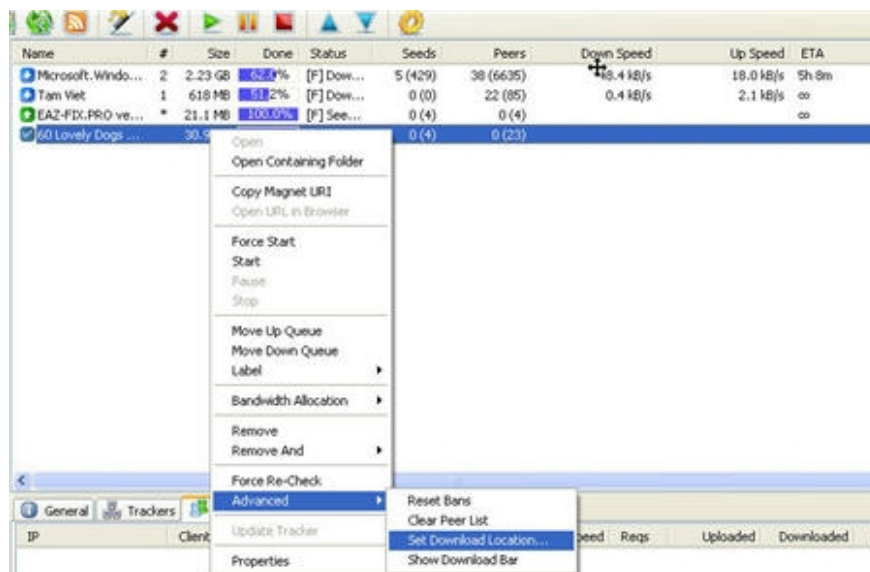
| Name | # | Size | Done | Status | Seeds | Peers | Down Speed | Up Speed | ETA |
|---|---|---|---|---|---|---|---|---|---|
| Microsoft.Windo... | 2 | 2.23 GB | 62.0% | [F] Dow... | 5 (429) | 38 (6635) | 8.4 kB/s | 18.0 kB/s | 5h 8m |
| Tam Viet | 1 | 618 MB | 51.2% | [F] Dow... | 0 (0) | 22 (85) | 0.4 kB/s | 2.1 kB/s | ∞ |
| EAZ-FIX.PRO ve... | * | 21.1 MB | 100.0% | [F] See... | 0 (4) | 0 (4) | | | ∞ |
| 60 Lovely Dogs ... | | 30.9 | | | 0 (4) | 0 (23) | | | |

Open
Open Containing Folder
Copy Magnet URI
Open URL in Browser
Force Start
Start
Pause
Stop
Move Up Queue
Move Down Queue
Label
Bandwidth Allocation
Remove
Remove And
Force Re-Check
Advanced
Update Tracker
Properties

Reset Bans
Clear Peer List
Set Download Location...
Show Download Bar

General Trackers
IP Client peed Reqs Uploaded Downloaded